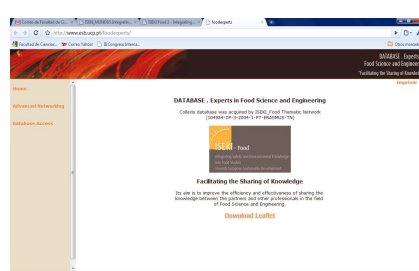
Correo de Facultad de Ci... | ISEKI_MONDO Integratin... | ISEKI Food 2 - Integrating... | foodexperts

http://www.esb.ucp.pt/foodexperts/

Facultad de Ciencias... Correo Yahoo! III Congreso Interna... Otros marcadores

DATABASE . Experts in Food Science and Engineering
"Facilitating the Sharing of Knowledge"

Imprimir

Home

Advanced Networking

Database Access

DATABASE . Experts in Food Science and Engineering

Collects database was acquired by ISEKI_Food Thematic Network [504534-CP-3-2004-1-PT-ERASMUS-TN]

ISEKI - Food

Facilitating the Sharing of Knowledge

Its aim is to improve the efficiency and effectiveness of sharing the knowledge between the partners and other professionals in the field of Food Science and Engineering.

Download Leaflet